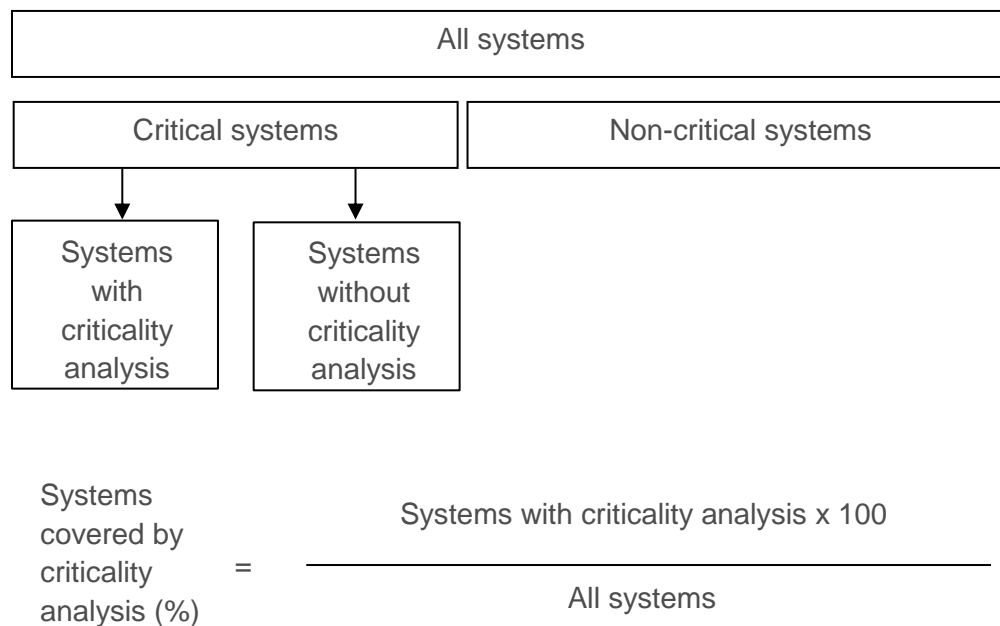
All systems

Critical systems

Non-critical systems

Systems with criticality analysis

Systems without criticality analysis

Systems covered by criticality analysis (%) = $\frac{\text{Systems with criticality analysis x 100}}{\text{All systems}}$